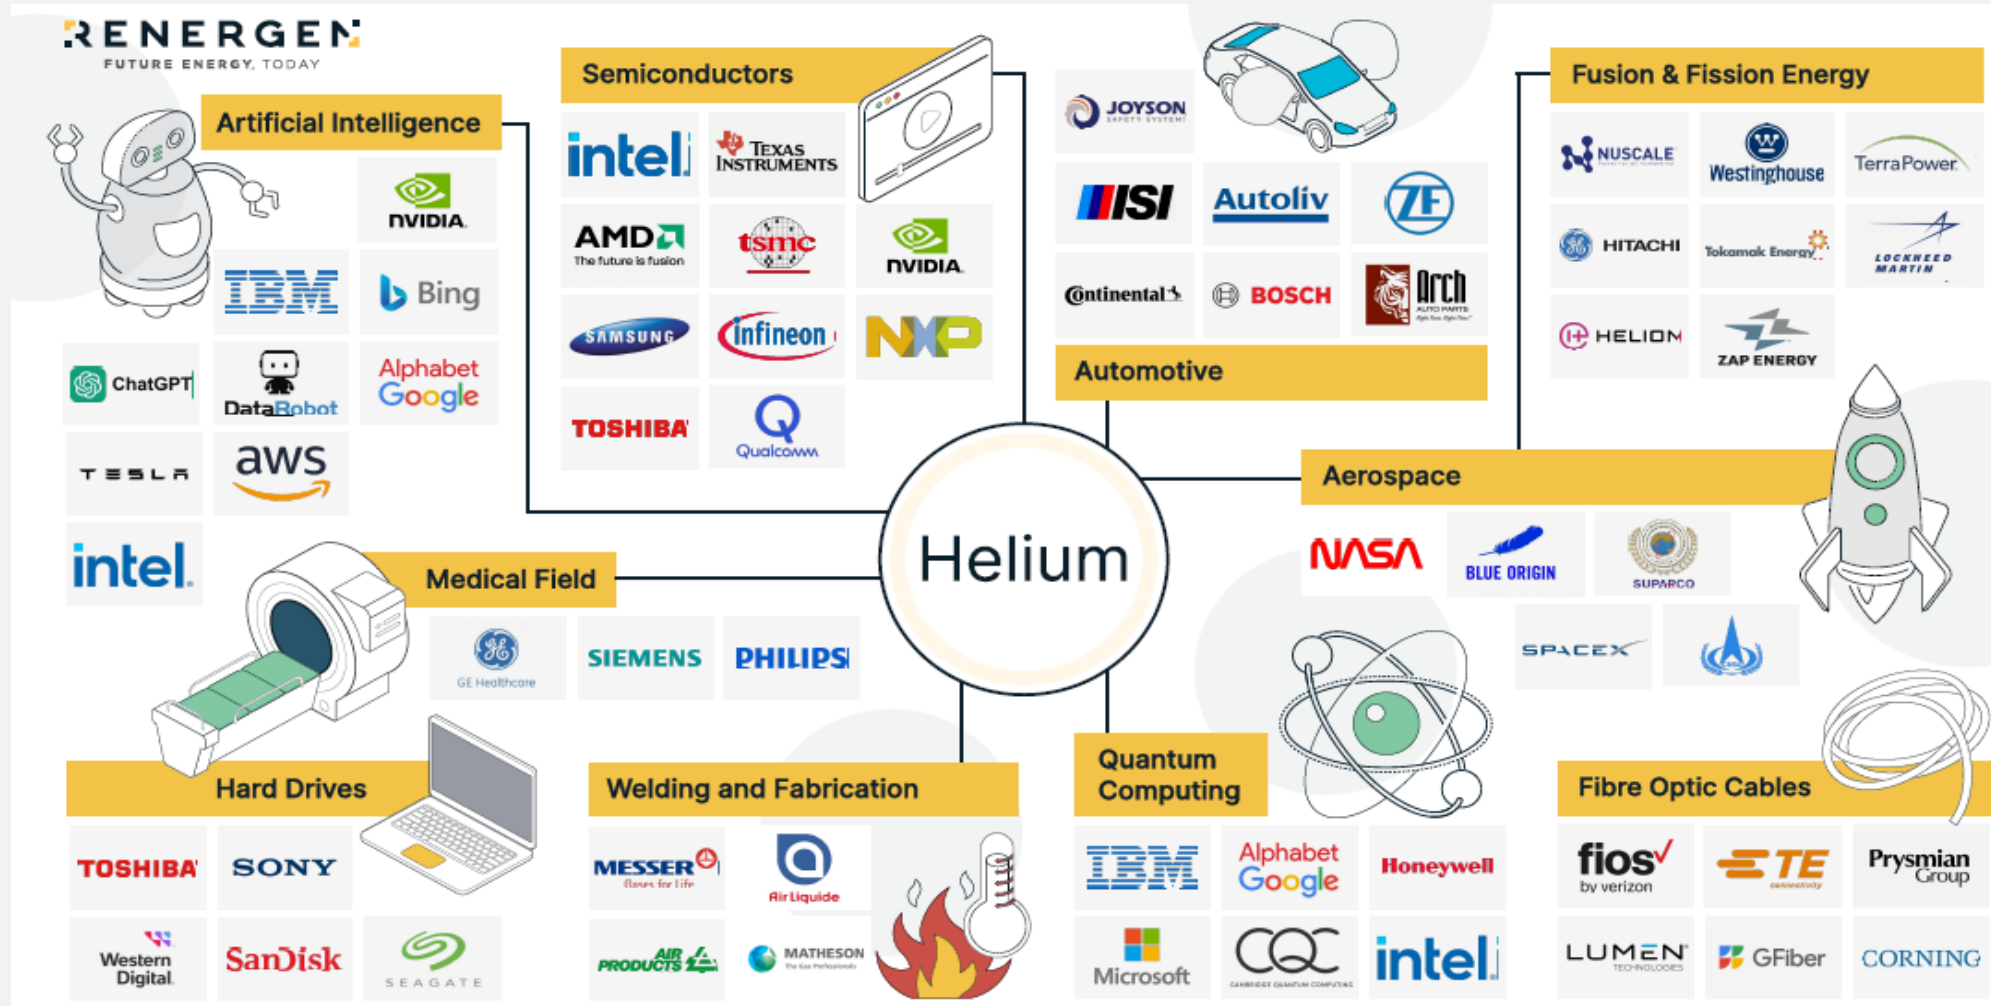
RENERGEN
FUTURE ENERGY, TODAY

Artificial Intelligence
NVIDIA
IBM
Bing
ChatGPT
DataRobot
Alphabet Google
TESLA
aws
intel

Semiconductors
intel
Texas Instruments
AMD The future is fusion
tsmc
NVIDIA
SAMSUNG
infineon
NXP
TOSHIBA
Qualcomm

JOYSON
ISI
Autoliv
ZF
Continental
BOSCH
Arch AUTO PARTS
Automotive

Fusion & Fission Energy
NUSCALE
Westinghouse
TerraPower
HITACHI
Tokamak Energy
LOCKHEED MARTIN
HELION
ZAP ENERGY

Helium

Medical Field
GE Healthcare
SIEMENS
PHILIPS

Aerospace
NASA
BLUE ORIGIN
SUPARCO
SPACEX

Hard Drives
TOSHIBA
SONY
Western Digital
SanDisk
SEAGATE

Welding and Fabrication
MESSER Gases for Life
Air Liquide
AIR PRODUCTS
MATHESON The Gas Professionals

Quantum Computing
IBM
Alphabet Google
Honeywell
Microsoft
CQC CAMBRIDGE QUANTUM COMPUTING
intel

Fibre Optic Cables
fios by verizon
TE connectivity
Prysmian Group
LUMEN TECHNOLOGIES
GFiber
CORNING